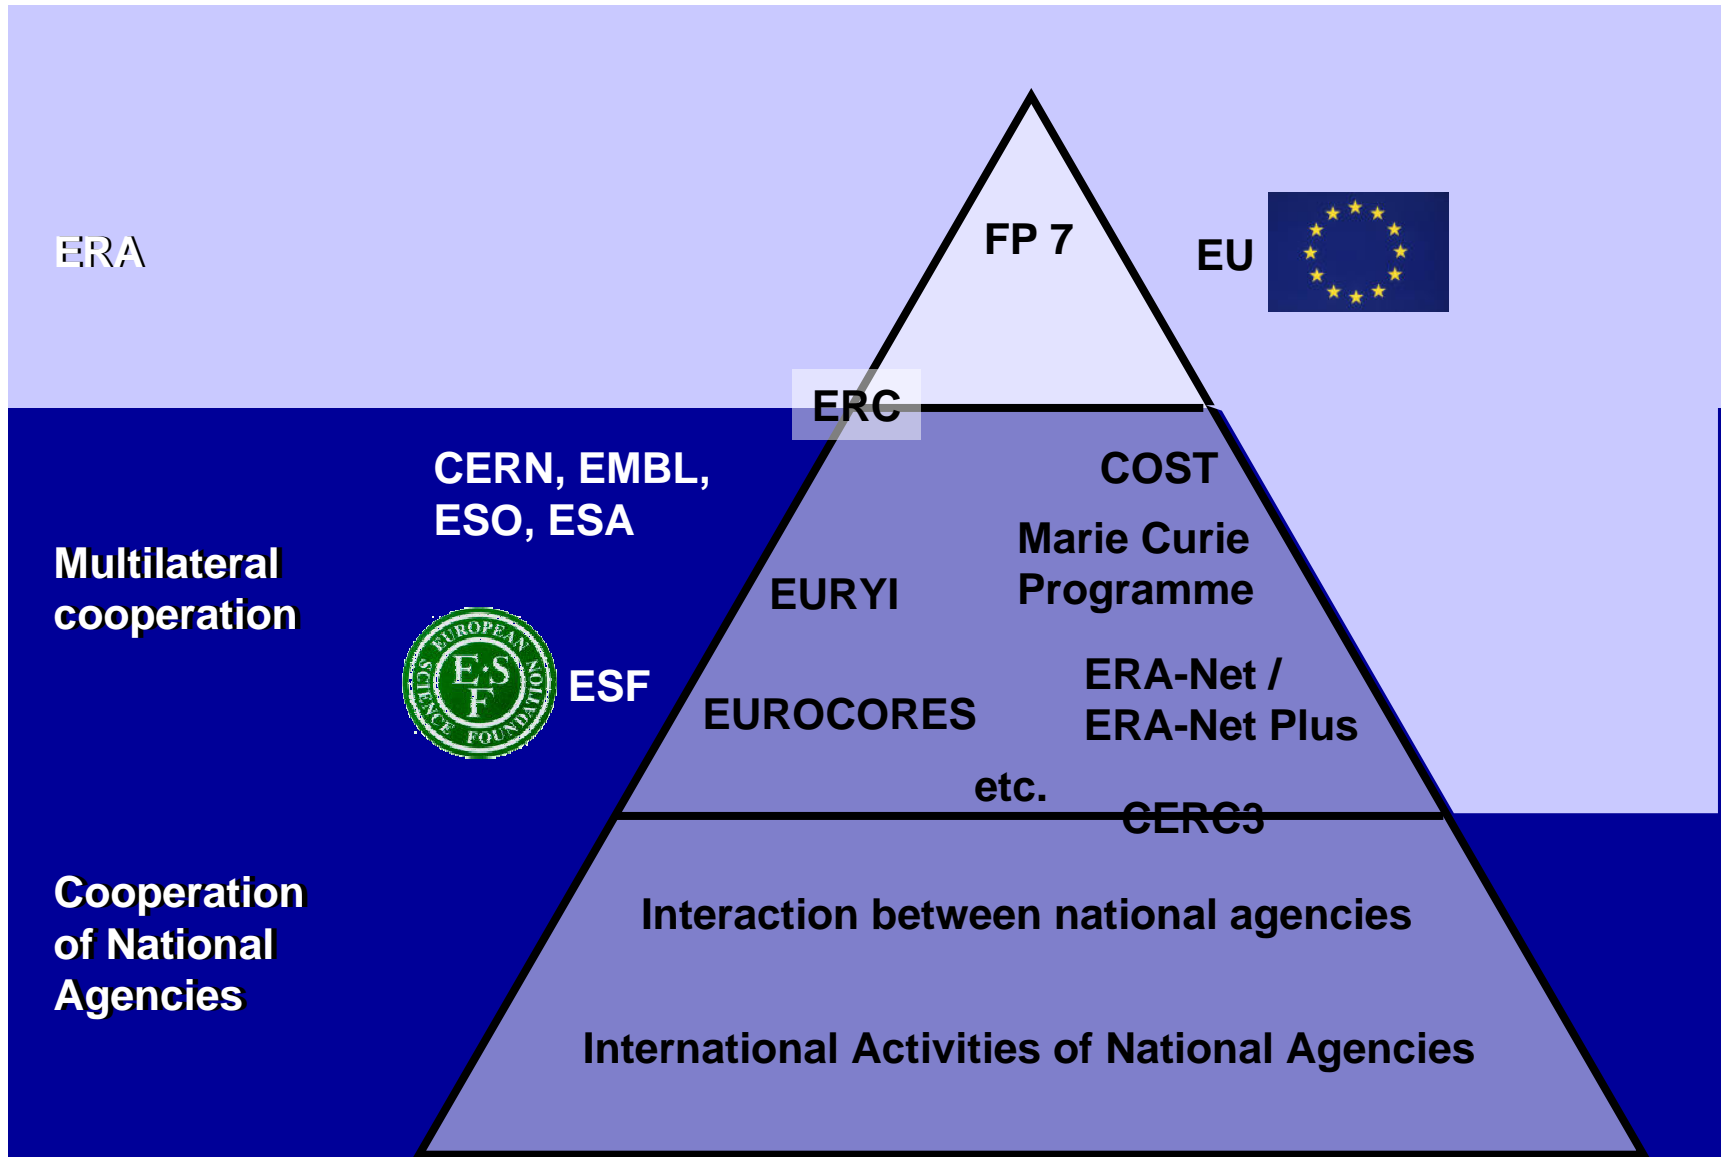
ERA

FP 7

EU

ERC

CERN, EMBL, ESO, ESA

Multilateral cooperation

ESF

EUROPEAN SCIENCE FOUNDATION

E S F

COST

Marie Curie Programme

EURYI

ERA-Net / ERA-Net Plus

EUROCORES

etc.

CERC3

Cooperation of National Agencies

Interaction between national agencies

International Activities of National Agencies